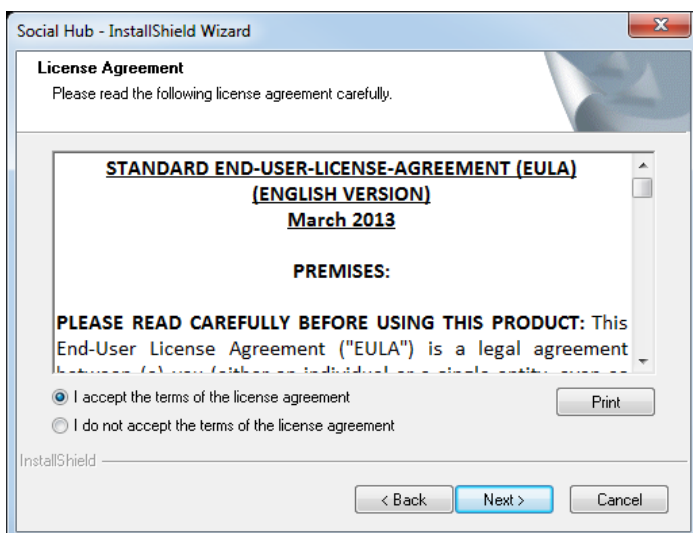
Social Hub - InstallShield Wizard

License Agreement
Please read the following license agreement carefully.

STANDARD END-USER-LICENSE-AGREEMENT (EULA)
(ENGLISH VERSION)
March 2013

PREMISES:

PLEASE READ CAREFULLY BEFORE USING THIS PRODUCT: This End-User License Agreement ("EULA") is a legal agreement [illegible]

I accept the terms of the license agreement

I do not accept the terms of the license agreement

Print

InstallShield

< Back

Next >

Cancel